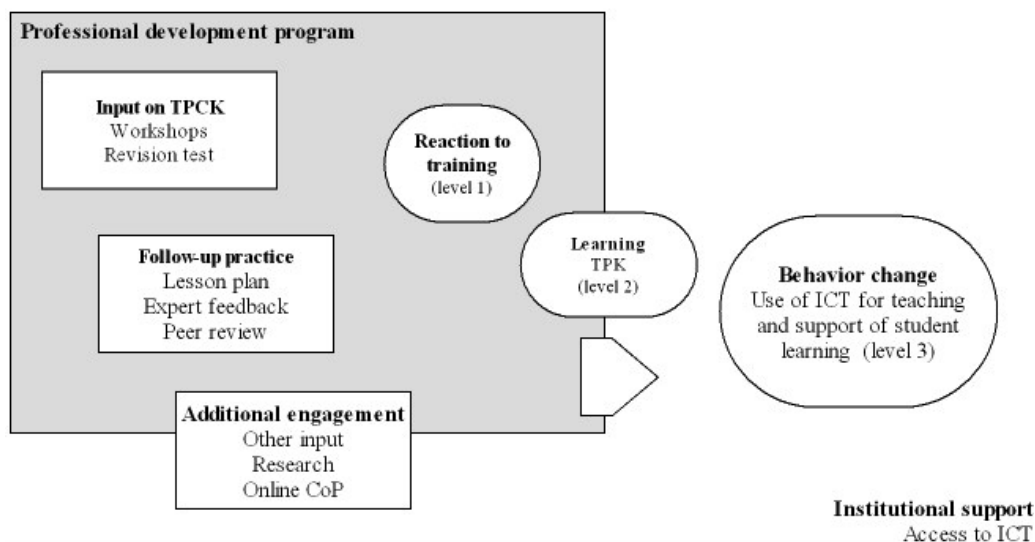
Professional development program

Input on TPCK
Workshops
Revision test

Reaction to training
(level 1)

Follow-up practice
Lesson plan
Expert feedback
Peer review

Learning
TPK
(level 2)

Behavior change
Use of ICT for teaching and support of student learning (level 3)

Additional engagement
Other input
Research
Online CoP

Institutional support
Access to ICT